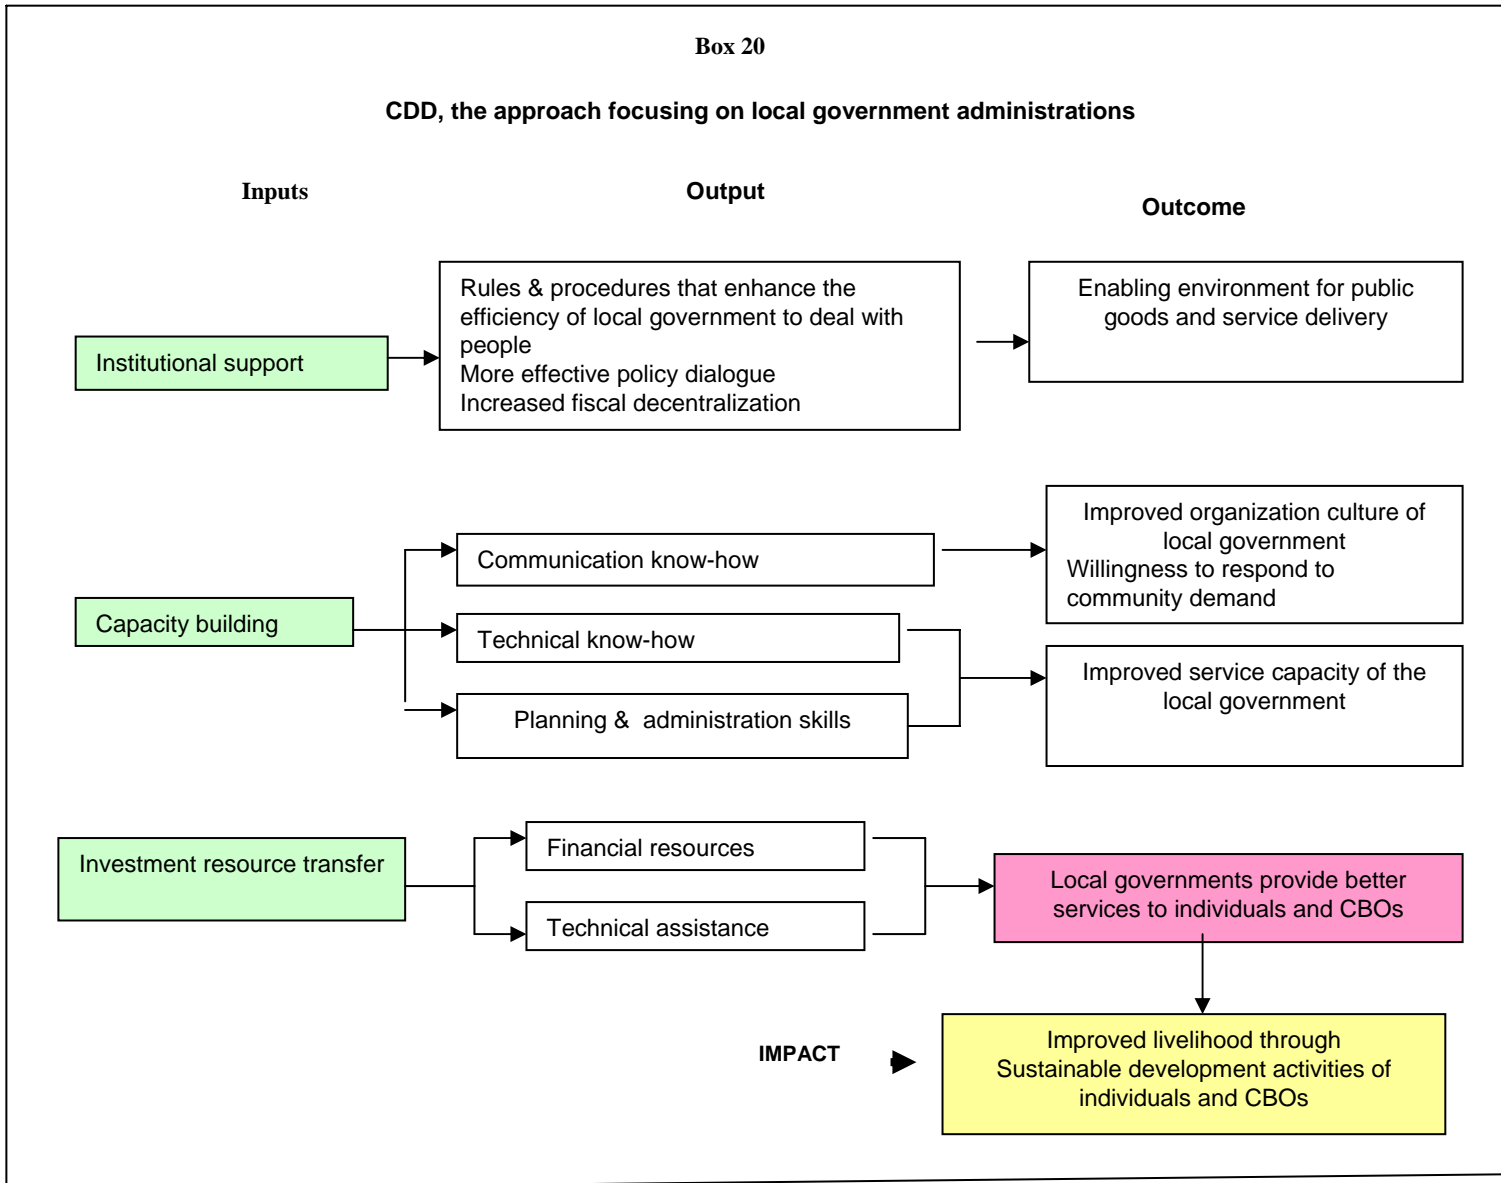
Box 20

CDD, the approach focusing on local government administrations

Inputs

Output

Outcome

Institutional support

Rules & procedures that enhance the efficiency of local government to deal with people
More effective policy dialogue
Increased fiscal decentralization

Enabling environment for public goods and service delivery

Capacity building

Communication know-how

Technical know-how

Planning & administration skills

Improved organization culture of local government
Willingness to respond to community demand

Improved service capacity of the local government

Investment resource transfer

Financial resources

Technical assistance

Local governments provide better services to individuals and CBOs

IMPACT

Improved livelihood through Sustainable development activities of individuals and CBOs